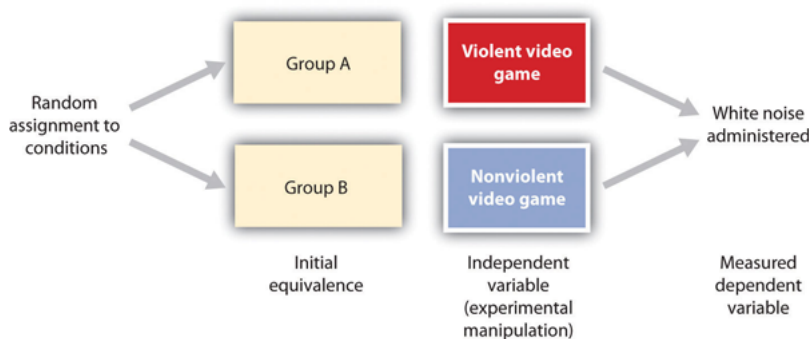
Random assignment to conditions

Group A

Group B

Violent video game

Nonviolent video game

White noise administered

Initial equivalence

Independent variable (experimental manipulation)

Measured dependent variable